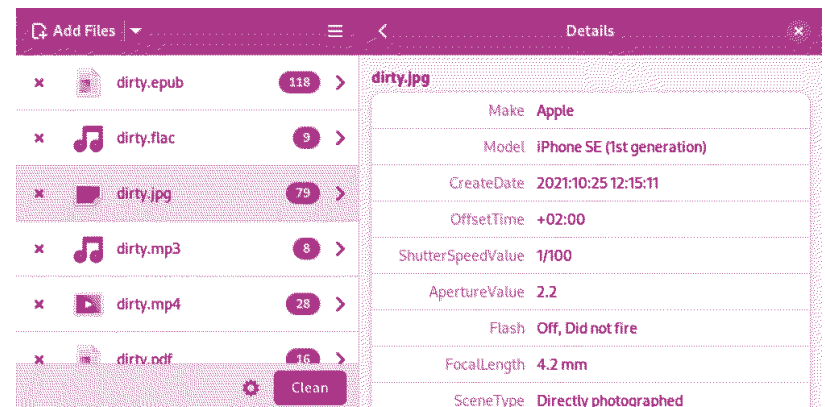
Add Files

Details

dirty.epub 118
dirty.flac 9
dirty.jpg 79
dirty.mp3 8
dirty.mp4 28
dirty.pdf 16

Clean

dirty.jpg

| | |
|---|---|
| Make | Apple |
| Model | iPhone SE (1st generation) |
| CreateDate | 2021:10:25 12:15:11 |
| OffsetTime | +02:00 |
| ShutterSpeedValue | 1/100 |
| ApertureValue | 2.2 |
| Flash | Off, Did not fire |
| FocalLength | 4.2 mm |
| SceneType | Directly photographed |